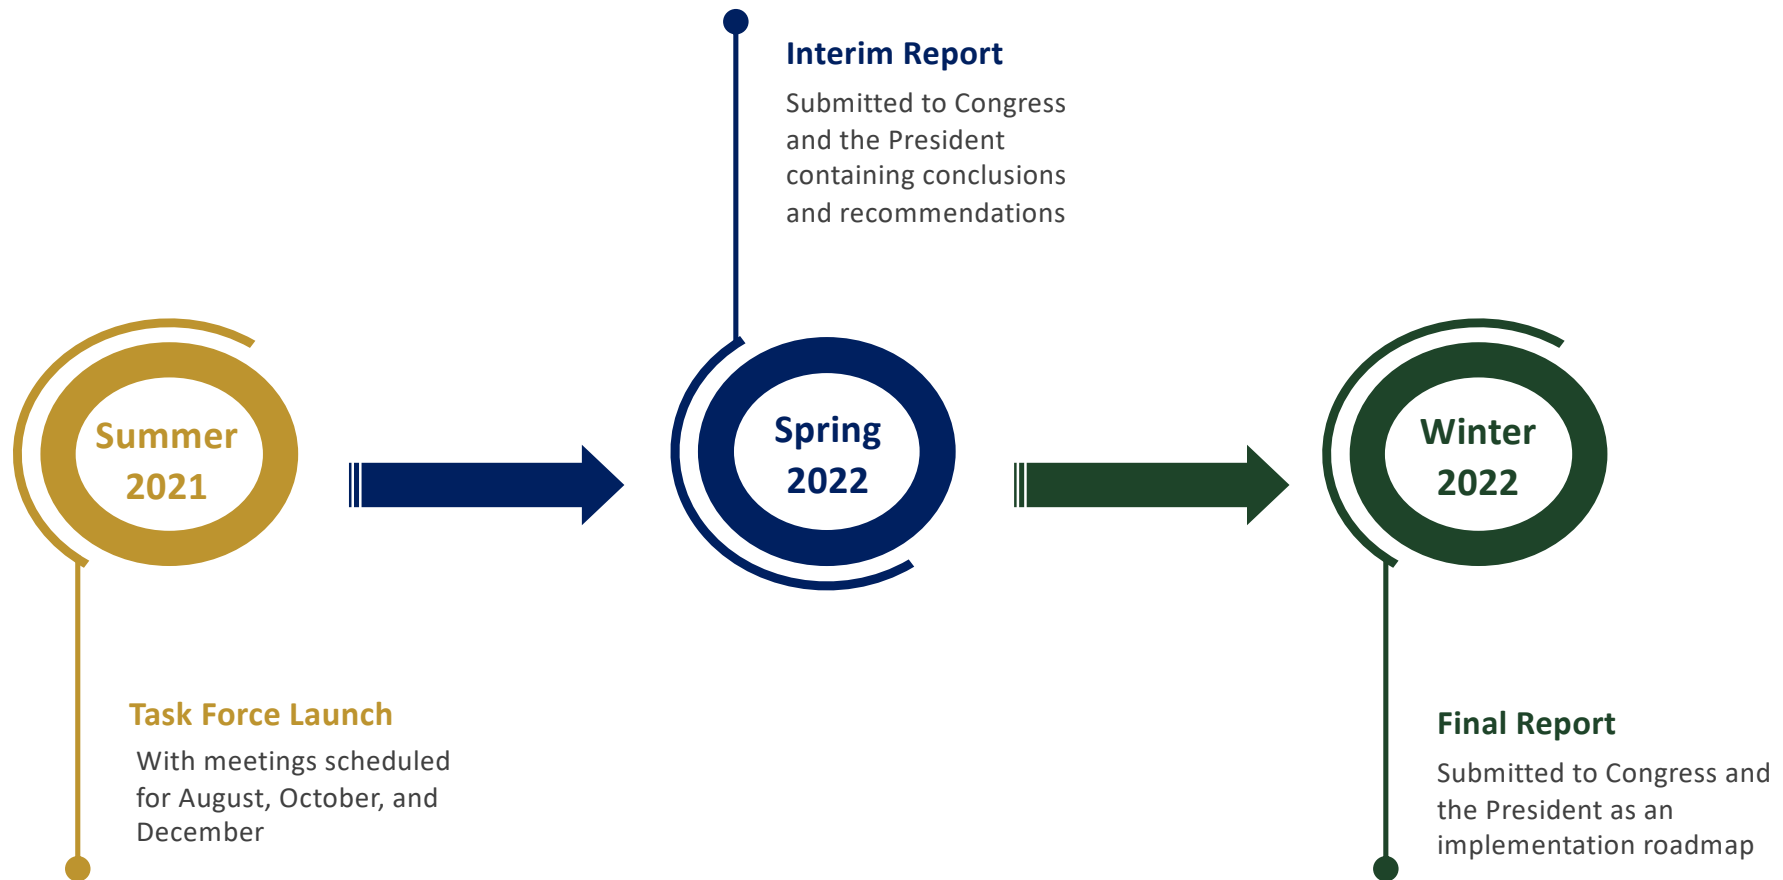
Summer 2021

Task Force Launch

With meetings scheduled for August, October, and December

Interim Report

Submitted to Congress and the President containing conclusions and recommendations

Spring 2022

Winter 2022

Final Report

Submitted to Congress and the President as an implementation roadmap